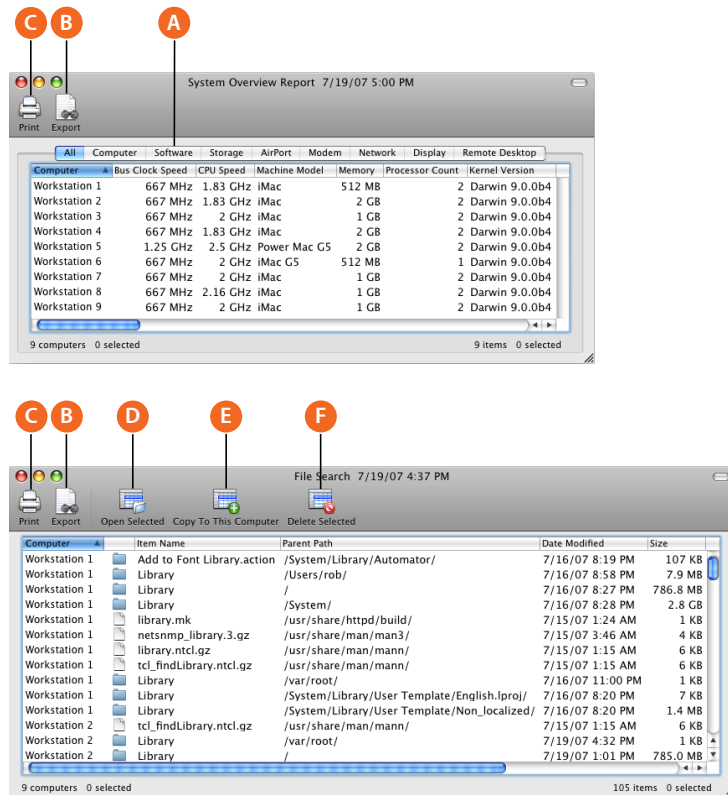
C B A

System Overview Report 7/19/07 5:00 PM

Print Export

All | Computer | Software | Storage | AirPort | Modem | Network | Display | Remote Desktop

| Computer | Bus Clock Speed | CPU Speed | Machine Model | Memory | Processor Count | Kernel Version |
|---|---|---|---|---|---|---|
| Workstation 1 | 667 MHz | 1.83 GHz | iMac | 512 MB | 2 | Darwin 9.0.0b4 |
| Workstation 2 | 667 MHz | 1.83 GHz | iMac | 2 GB | 2 | Darwin 9.0.0b4 |
| Workstation 3 | 667 MHz | 2 GHz | iMac | 1 GB | 2 | Darwin 9.0.0b4 |
| Workstation 4 | 667 MHz | 1.83 GHz | iMac | 2 GB | 2 | Darwin 9.0.0b4 |
| Workstation 5 | 1.25 GHz | 2.5 GHz | Power Mac G5 | 2 GB | 2 | Darwin 9.0.0b4 |
| Workstation 6 | 667 MHz | 2 GHz | iMac G5 | 512 MB | 1 | Darwin 9.0.0b4 |
| Workstation 7 | 667 MHz | 2 GHz | iMac | 1 GB | 2 | Darwin 9.0.0b4 |
| Workstation 8 | 667 MHz | 2.16 GHz | iMac | 1 GB | 2 | Darwin 9.0.0b4 |
| Workstation 9 | 667 MHz | 2 GHz | iMac | 1 GB | 2 | Darwin 9.0.0b4 |

9 computers 0 selected 9 items 0 selected

C B D E F

File Search 7/19/07 4:37 PM

Print Export Open Selected Copy To This Computer Delete Selected

| Computer | Item Name | Parent Path | Date Modified | Size |
|---|---|---|---|---|
| Workstation 1 | Add to Font Library.action | /System/Library/Automator/ | 7/16/07 8:19 PM | 107 KB |
| Workstation 1 | Library | /Users/rob/ | 7/16/07 8:58 PM | 7.9 MB |
| Workstation 1 | Library | / | 7/16/07 8:27 PM | 786.8 MB |
| Workstation 1 | Library | /System/ | 7/16/07 8:28 PM | 2.8 GB |
| Workstation 1 | library.mk | /usr/share/httpd/build/ | 7/15/07 1:24 AM | 1 KB |
| Workstation 1 | netsnmp_library.3.gz | /usr/share/man/man3/ | 7/15/07 3:46 AM | 4 KB |
| Workstation 1 | library.ntcl.gz | /usr/share/man/mann/ | 7/15/07 1:15 AM | 6 KB |
| Workstation 1 | tcl_findLibrary.ntcl.gz | /usr/share/man/mann/ | 7/15/07 1:15 AM | 6 KB |
| Workstation 1 | Library | /var/root/ | 7/16/07 11:00 PM | 1 KB |
| Workstation 1 | Library | /System/Library/User Template/English.lproj/ | 7/16/07 8:20 PM | 7 KB |
| Workstation 1 | Library | /System/Library/User Template/Non_localized/ | 7/16/07 8:20 PM | 1.4 MB |
| Workstation 2 | tcl_findLibrary.ntcl.gz | /usr/share/man/mann/ | 7/15/07 1:15 AM | 6 KB |
| Workstation 2 | Library | /var/root/ | 7/19/07 4:32 PM | 1 KB |
| Workstation 2 | Library | / | 7/19/07 1:01 PM | 785.0 MB |

9 computers 0 selected 105 items 0 selected